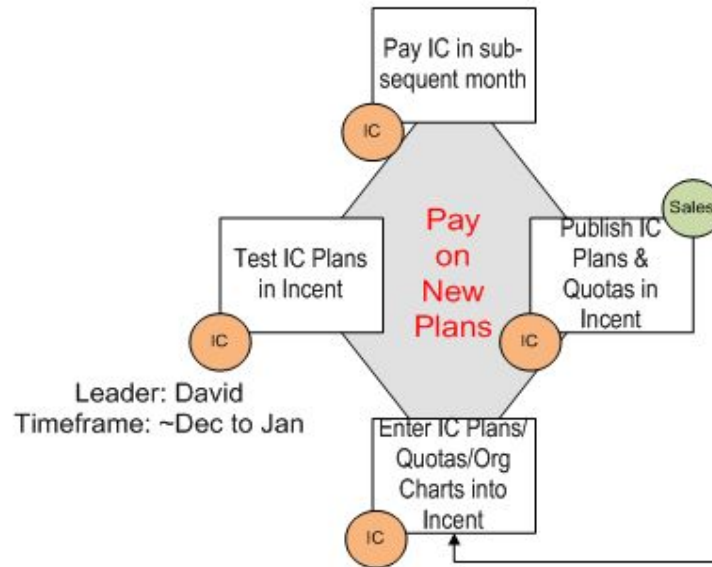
Pay IC in subsequent month

IC

Sales

Pay on New Plans

Test IC Plans in Incent

Publish IC Plans & Quotas in Incent

IC

IC

Leader: David
Timeframe: ~Dec to Jan

Enter IC Plans/ Quotas/Org Charts into Incent

IC